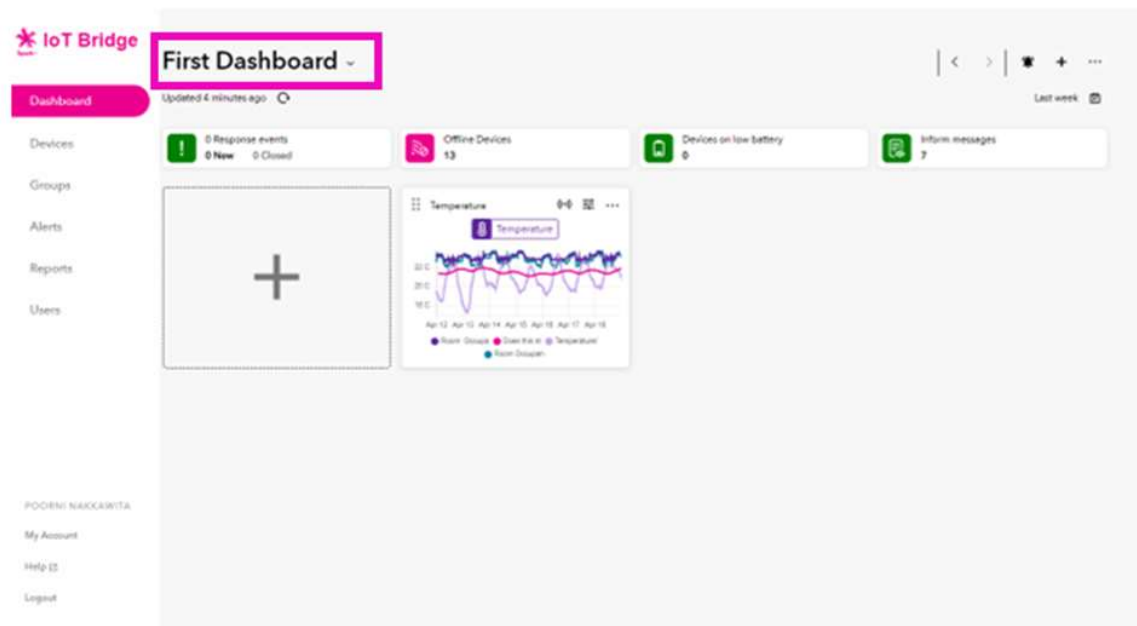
IoT Bridge

Dashboard
Devices
Groups
Alerts
Reports
Users

First Dashboard

Updated 4 minutes ago

Last week

0 Response events
0 New 0 Closed

Offline Devices
13

Devices on low battery
0

Inform messages
7

Temperature

Temperature

30 C
20 C
10 C

Apr 12 Apr 13 Apr 14 Apr 15 Apr 16 Apr 17 Apr 18

Room Groups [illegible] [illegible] Temperature
Room Groups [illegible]

POORNI NAKKAWITA
My Account
Help
Logout